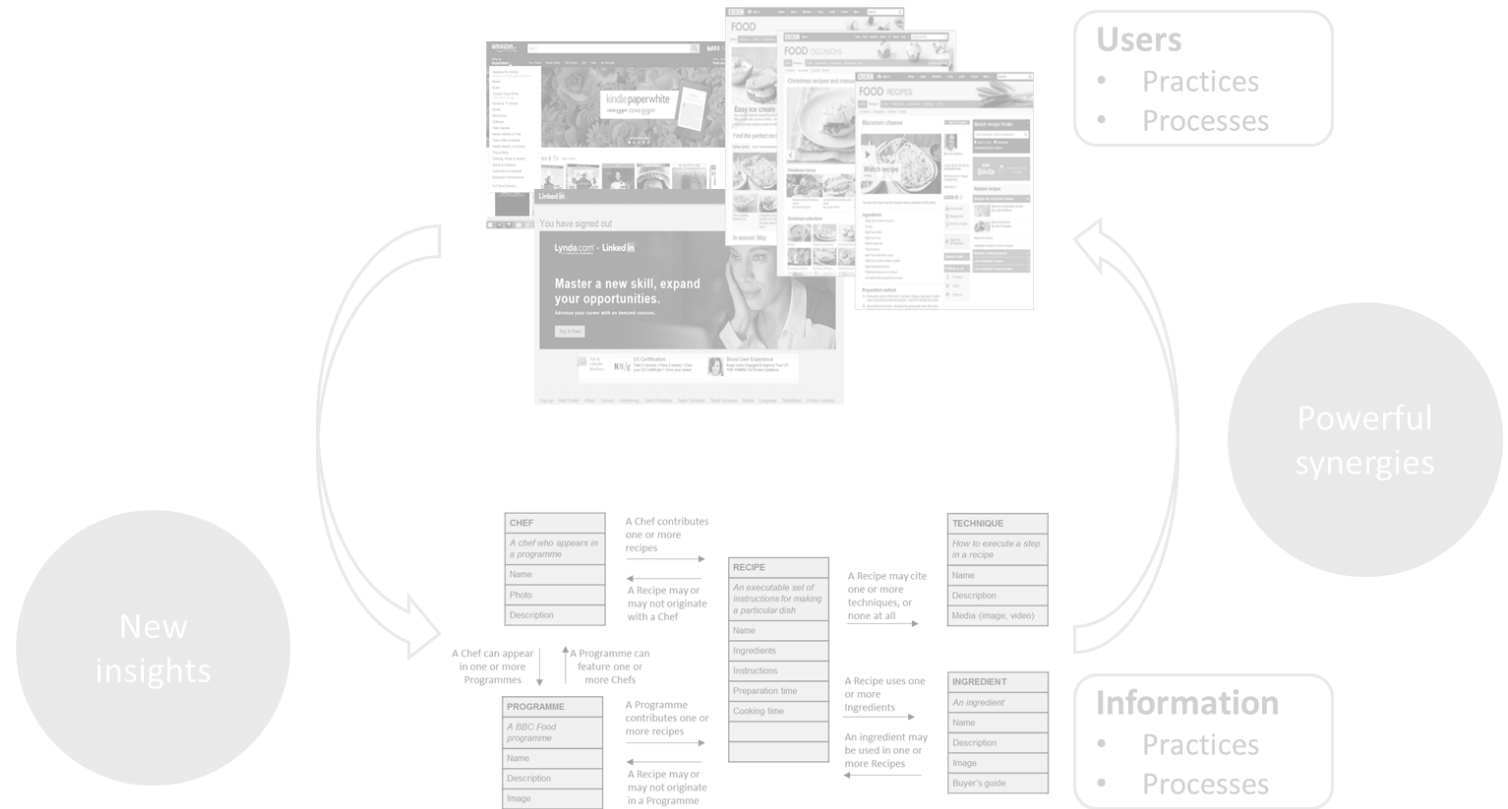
Users
- Practices
- Processes

kindlepaperwhite

Linked in

You have signed out

Lynda.com · Linked in

Master a new skill, expand your opportunities.

Advance your career with on-demand courses.

FOOD

Easy ice cream

FOOD OCCASIONS

Christmas recipes and menus

FOOD RECIPES

Macaroni cheese

Watch recipe

Ingredients

Preparation method

Powerful synergies

New insights

| CHEF |
|---|
| A chef who appears in a programme |
| Name |
| Photo |
| Description |

A Chef contributes one or more recipes

A Recipe may or may not originate with a Chef

| RECIPE |
|---|
| An executable set of instructions for making a particular dish |
| Name |
| Ingredients |
| Instructions |
| Preparation time |
| Cooking time |
| |
| |

A Recipe may cite one or more techniques, or none at all

| TECHNIQUE |
|---|
| How to execute a step in a recipe |
| Name |
| Description |
| Media (image, video) |

A Chef can appear in one or more Programmes

A Programme can feature one or more Chefs

| PROGRAMME |
|---|
| A BBC Food programme |
| Name |
| Description |
| Image |

A Programme contributes one or more recipes

A Recipe may or may not originate in a Programme

A Recipe uses one or more Ingredients

An ingredient may be used in one or more Recipes

| INGREDIENT |
|---|
| An ingredient |
| Name |
| Description |
| Image |
| Buyer's guide |

Information
- Practices
- Processes